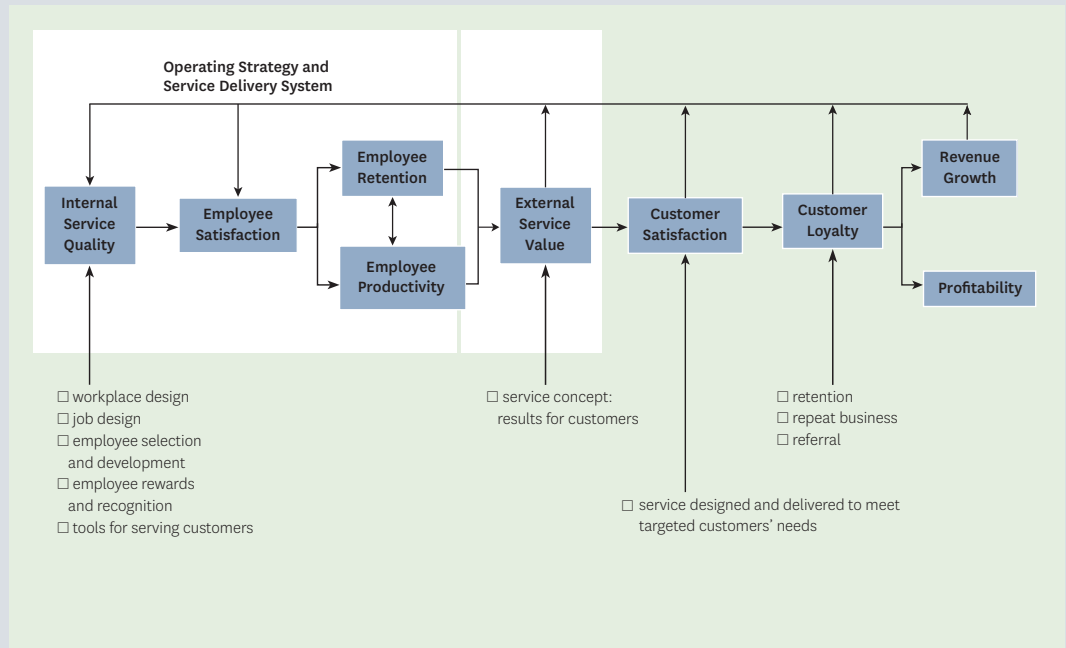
Operating Strategy and Service Delivery System

Internal Service Quality

Employee Satisfaction

Employee Retention

Employee Productivity

External Service Value

Customer Satisfaction

Customer Loyalty

Revenue Growth

Profitability

☐ workplace design
☐ job design
☐ employee selection and development
☐ employee rewards and recognition
☐ tools for serving customers

☐ service concept: results for customers

☐ retention
☐ repeat business
☐ referral

☐ service designed and delivered to meet targeted customers' needs